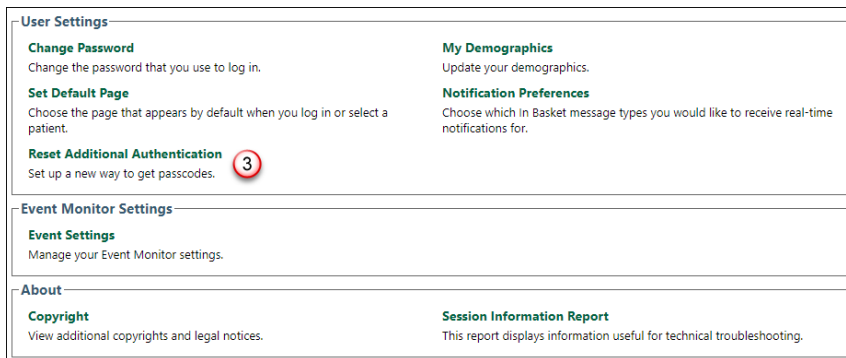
User Settings

Change Password
Change the password that you use to log in.

Set Default Page
Choose the page that appears by default when you log in or select a patient.

Reset Additional Authentication
Set up a new way to get passcodes.

3

My Demographics
Update your demographics.

Notification Preferences
Choose which In Basket message types you would like to receive real-time notifications for.

Event Monitor Settings

Event Settings
Manage your Event Monitor settings.

About

Copyright
View additional copyrights and legal notices.

Session Information Report
This report displays information useful for technical troubleshooting.